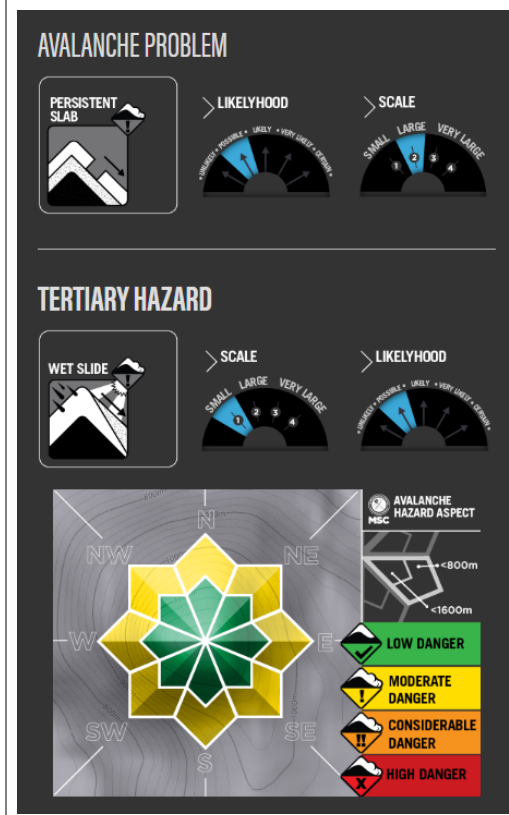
AVALANCHE PROBLEM

PERSISTENT SLAB

LIKELYHOOD

UNLIKELY POSSIBLE LIKELY VERY LIKELY CERTAIN

SCALE

SMALL LARGE VERY LARGE

1 2 3 4

TERTIARY HAZARD

WET SLIDE

SCALE

SMALL LARGE VERY LARGE

1 2 3 4

LIKELYHOOD

UNLIKELY POSSIBLE LIKELY VERY LIKELY CERTAIN

N NE E SE S SW W NW

MSC AVALANCHE HAZARD ASPECT

<800m

<1600m

LOW DANGER

MODERATE DANGER

CONSIDERABLE DANGER

HIGH DANGER